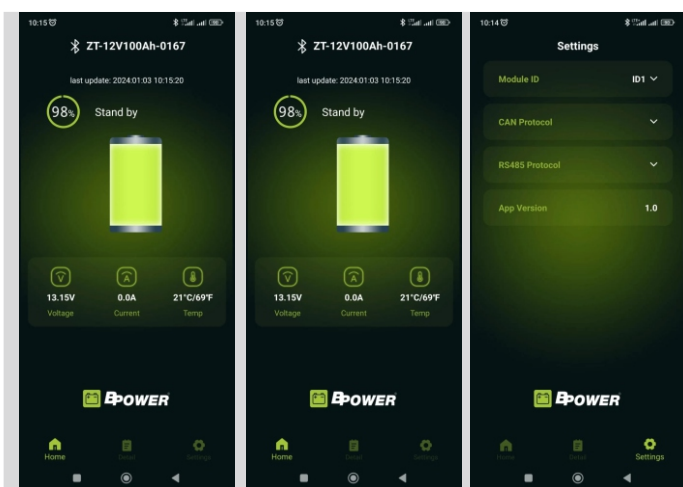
10:15

ZT-12V100Ah-0167

last update: 2024:01:03 10:15:20

98%

Stand by

13.15V
Voltage

0.0A
Current

21°C/69°F
Temp

BPOWER

Home

Detail

Settings

10:15

ZT-12V100Ah-0167

last update: 2024:01:03 10:15:20

98%

Stand by

13.15V
Voltage

0.0A
Current

21°C/69°F
Temp

BPOWER

Home

Detail

Settings

10:14

Settings

Module ID
ID1

CAN Protocol

RS485 Protocol

App Version
1.0

BPOWER

Home

Detail

Settings